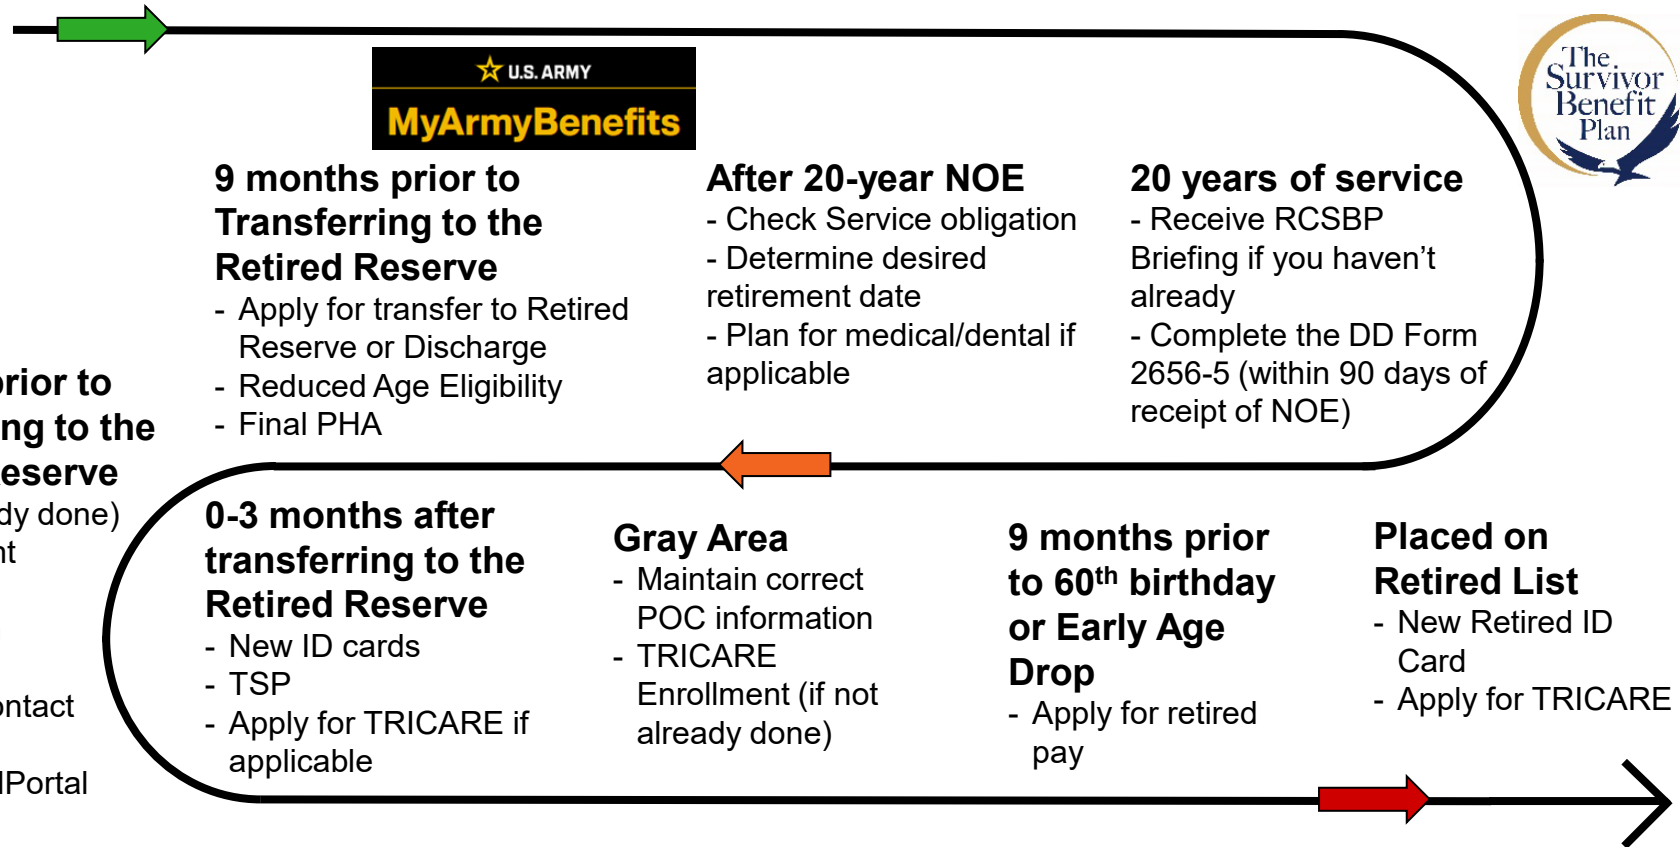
U.S. ARMY
MyArmyBenefits

The Survivor Benefit Plan

9 months prior to Transferring to the Retired Reserve
- Apply for transfer to Retired Reserve or Discharge
- Reduced Age Eligibility
- Final PHA

After 20-year NOE
- Check Service obligation
- Determine desired retirement date
- Plan for medical/dental if applicable

20 years of service
- Receive RCSBP Briefing if you haven't already
- Complete the DD Form 2656-5 (within 90 days of receipt of NOE)

rior to
ng to the
eserve
dy done)
nt

ntact

lPortal

0-3 months after transferring to the Retired Reserve
- New ID cards
- TSP
- Apply for TRICARE if applicable

Gray Area
- Maintain correct POC information
- TRICARE Enrollment (if not already done)

9 months prior to 60$^{th}$ birthday or Early Age Drop
- Apply for retired pay

Placed on Retired List
- New Retired ID Card
- Apply for TRICARE